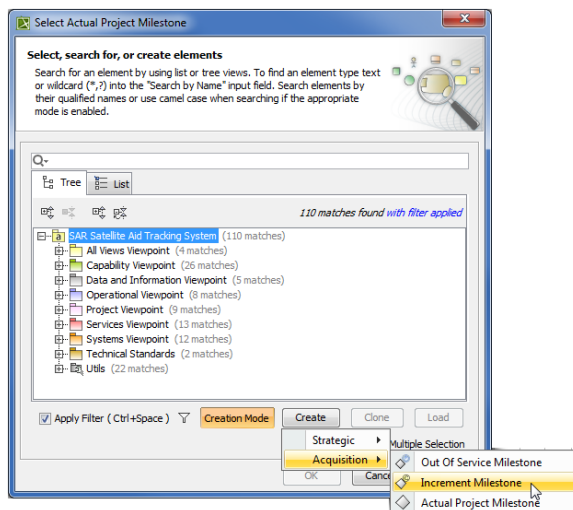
Select Actual Project Milestone

Select, search for, or create elements

Search for an element by using list or tree views. To find an element type text or wildcard (*,?) into the "Search by Name" input field. Search elements by their qualified names or use camel case when searching if the appropriate mode is enabled.

Tree | List

110 matches found with filter applied

SAR Satellite Aid Tracking System (110 matches)
All Views Viewpoint (4 matches)
Capability Viewpoint (26 matches)
Data and Information Viewpoint (5 matches)
Operational Viewpoint (8 matches)
Project Viewpoint (9 matches)
Services Viewpoint (13 matches)
Systems Viewpoint (12 matches)
Technical Standards (2 matches)
Utils (22 matches)

Apply Filter ( Ctrl+Space ) | Creation Mode | Create | Clone | Load

Strategic
Acquisition
Multiple Selection
OK | Cancel

Out Of Service Milestone
Increment Milestone
Actual Project Milestone